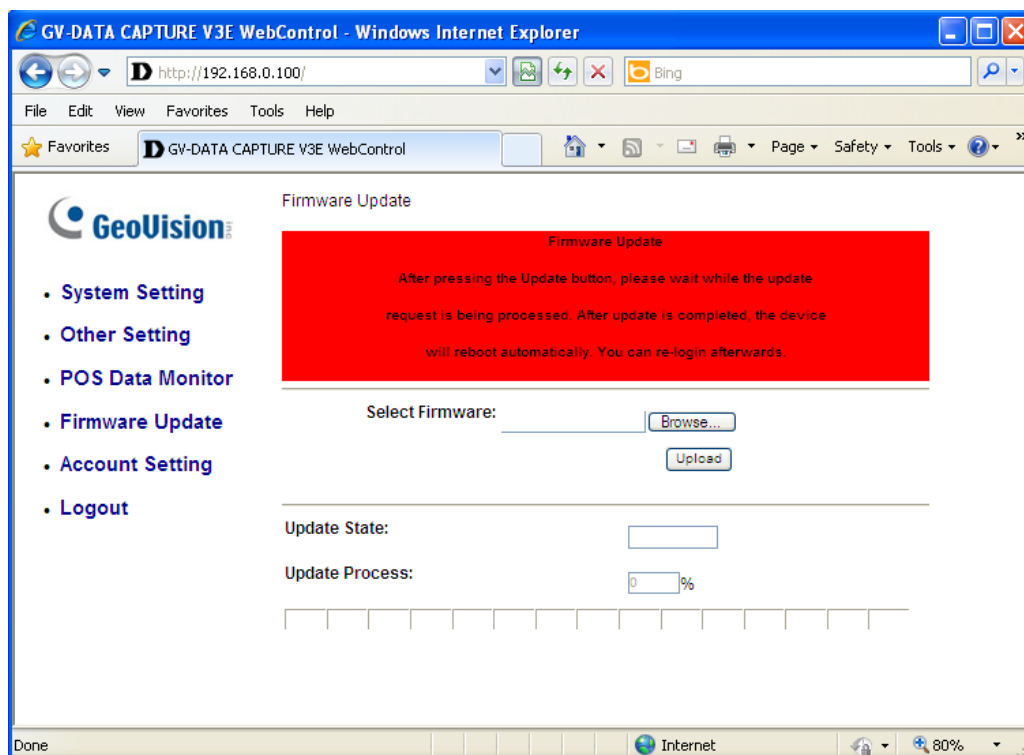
GV-DATA CAPTURE V3E WebControl - Windows Internet Explorer

http://192.168.0.100/

Bing

File Edit View Favorites Tools Help

Favorites

GV-DATA CAPTURE V3E WebControl

Page ▾ Safety ▾ Tools ▾

GeoVision

• System Setting
• Other Setting
• POS Data Monitor
• Firmware Update
• Account Setting
• Logout

Firmware Update

Firmware Update

After pressing the Update button, please wait while the update request is being processed. After update is completed, the device will reboot automatically. You can re-login afterwards.

Select Firmware:

Browse...

Upload

Update State:

Update Process:

0 %

Done

Internet

80%